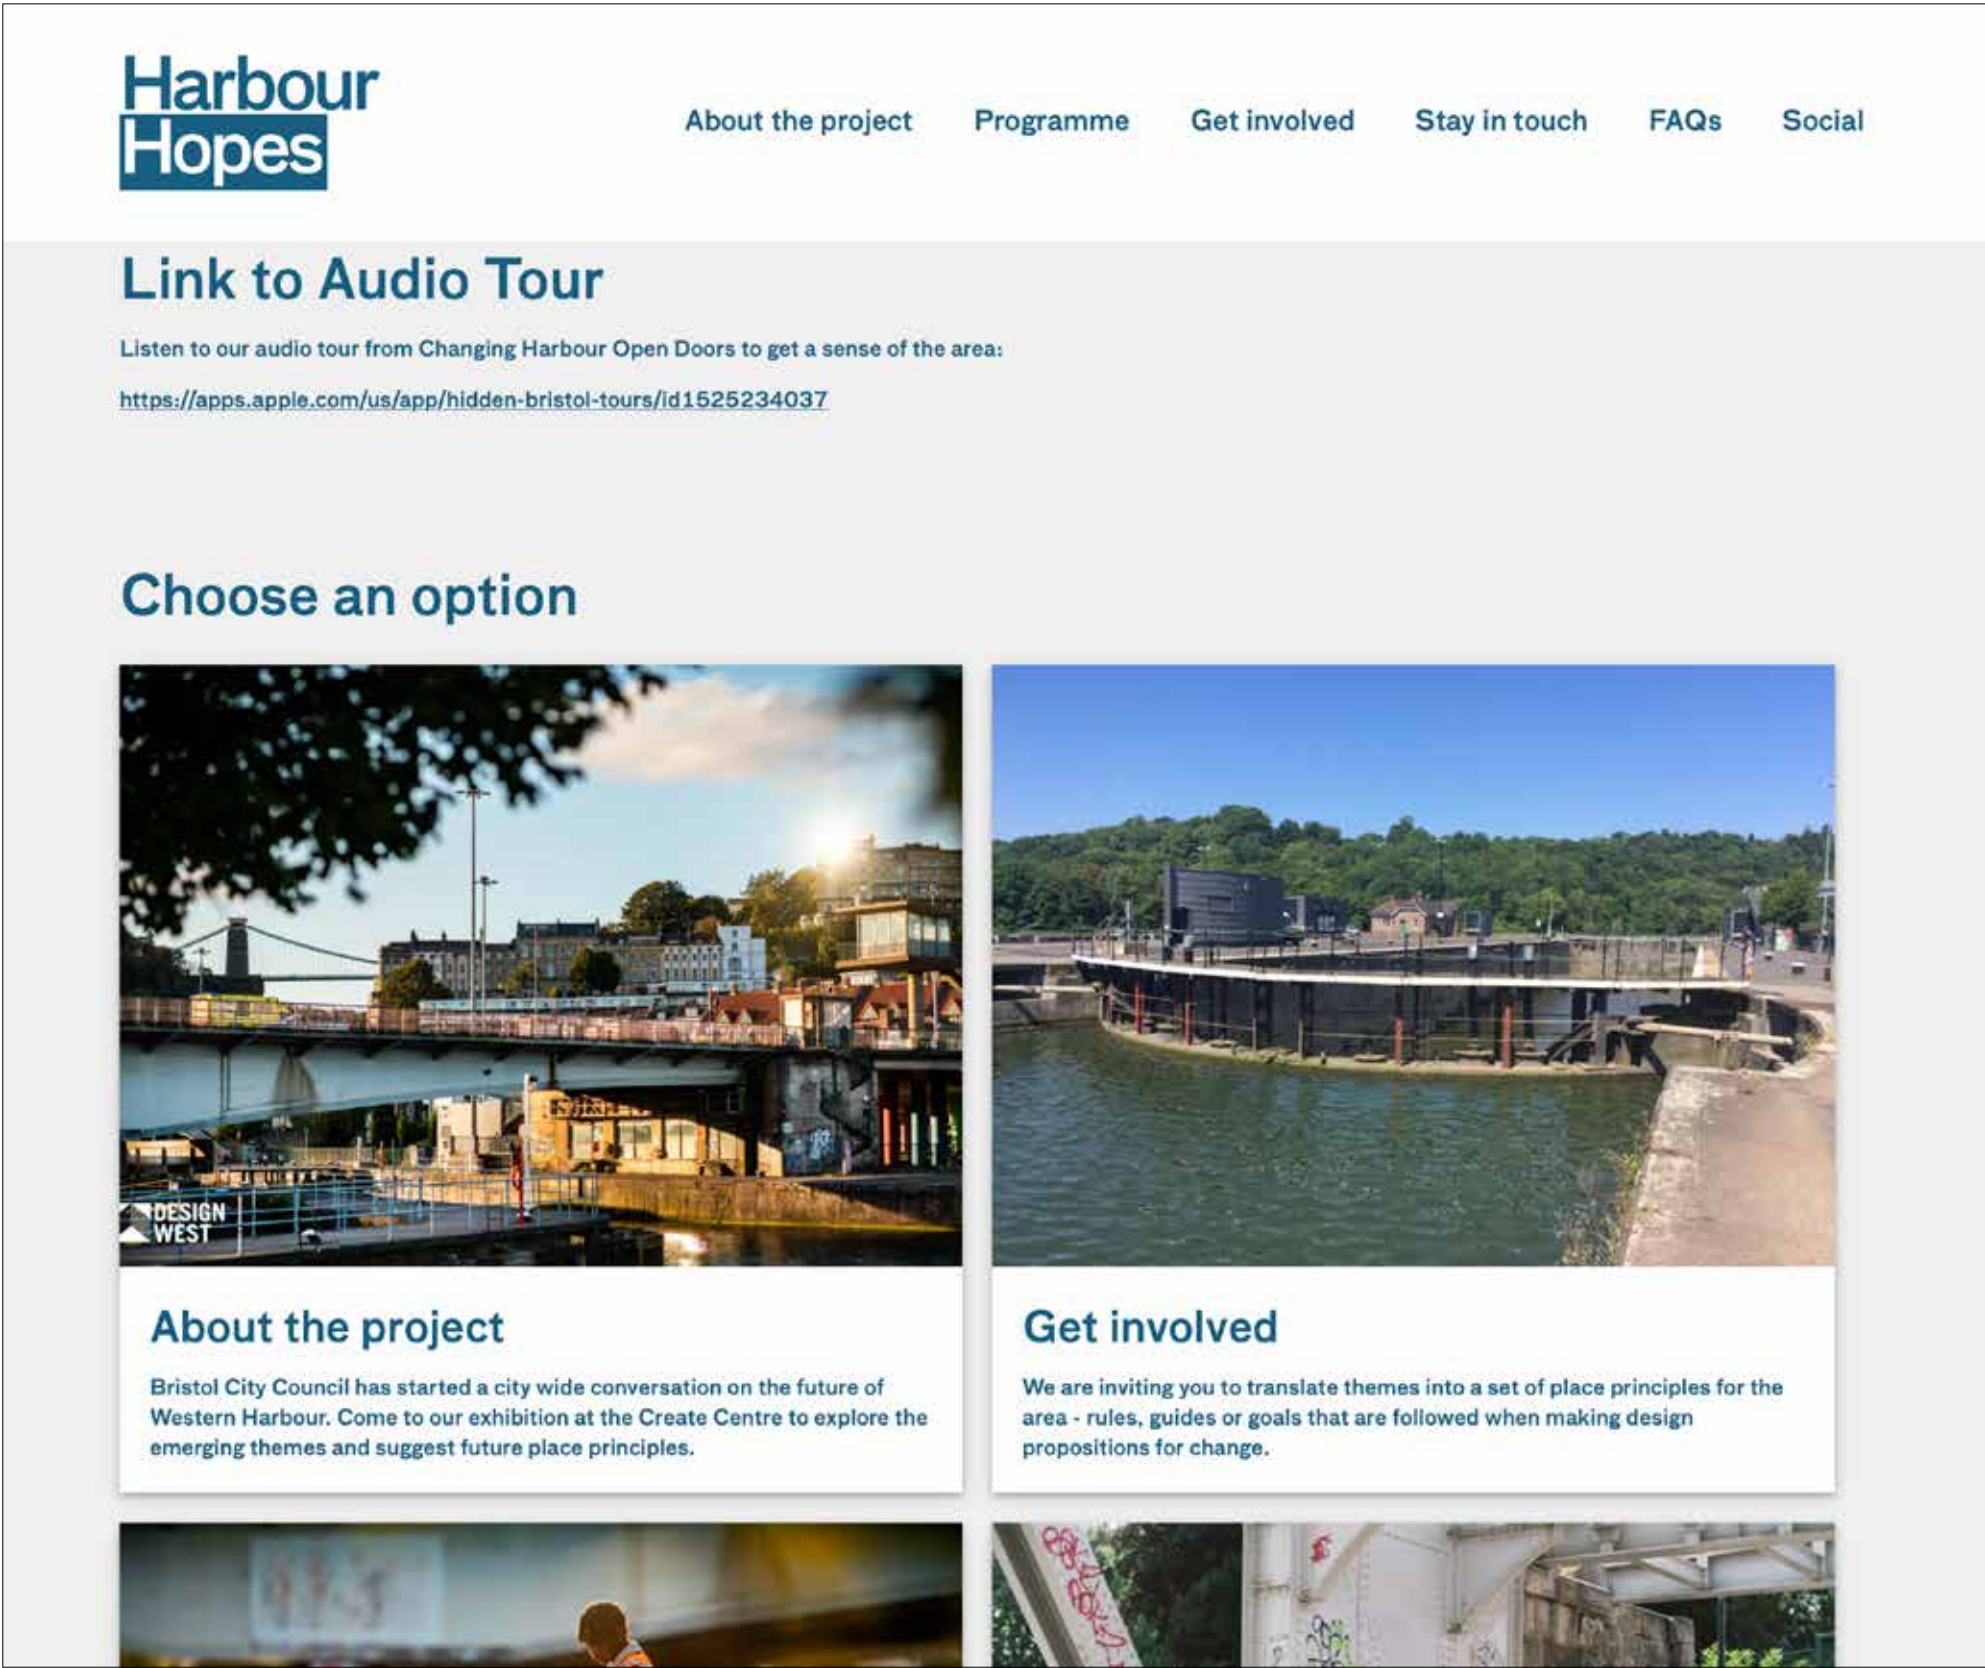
Harbour Hopes

About the project Programme Get involved Stay in touch FAQs Social

Link to Audio Tour

Listen to our audio tour from Changing Harbour Open Doors to get a sense of the area:

https://apps.apple.com/us/app/hidden-bristol-tours/id1525234037

Choose an option

DESIGN WEST

About the project

Bristol City Council has started a city wide conversation on the future of Western Harbour. Come to our exhibition at the Create Centre to explore the emerging themes and suggest future place principles.

Get involved

We are inviting you to translate themes into a set of place principles for the area - rules, guides or goals that are followed when making design propositions for change.